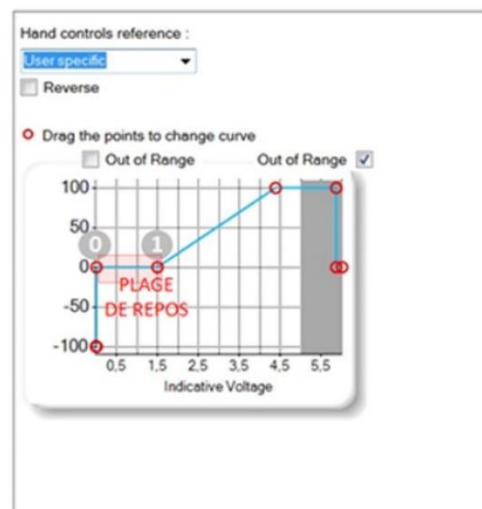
Hand controls reference :

User specific

Reverse

Drag the points to change curve

Out of Range

Out of Range

100

50

0

-50

-100

0

1

PLAGE DE REPOS

0,5

1,5

2,5

3,5

4,5

5,5

Indicative Voltage